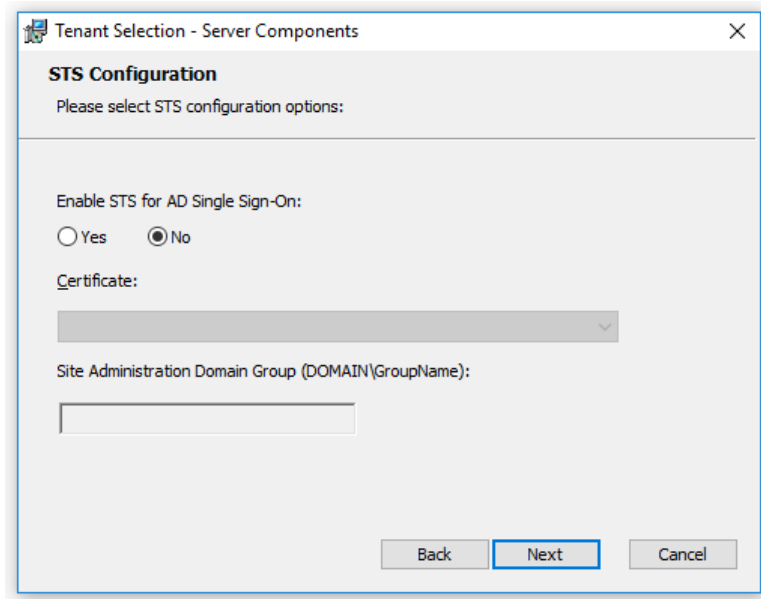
Tenant Selection - Server Components

STS Configuration

Please select STS configuration options:

Enable STS for AD Single Sign-On:

Yes No

Certificate:

Site Administration Domain Group (DOMAIN\GroupName):

Back Next Cancel